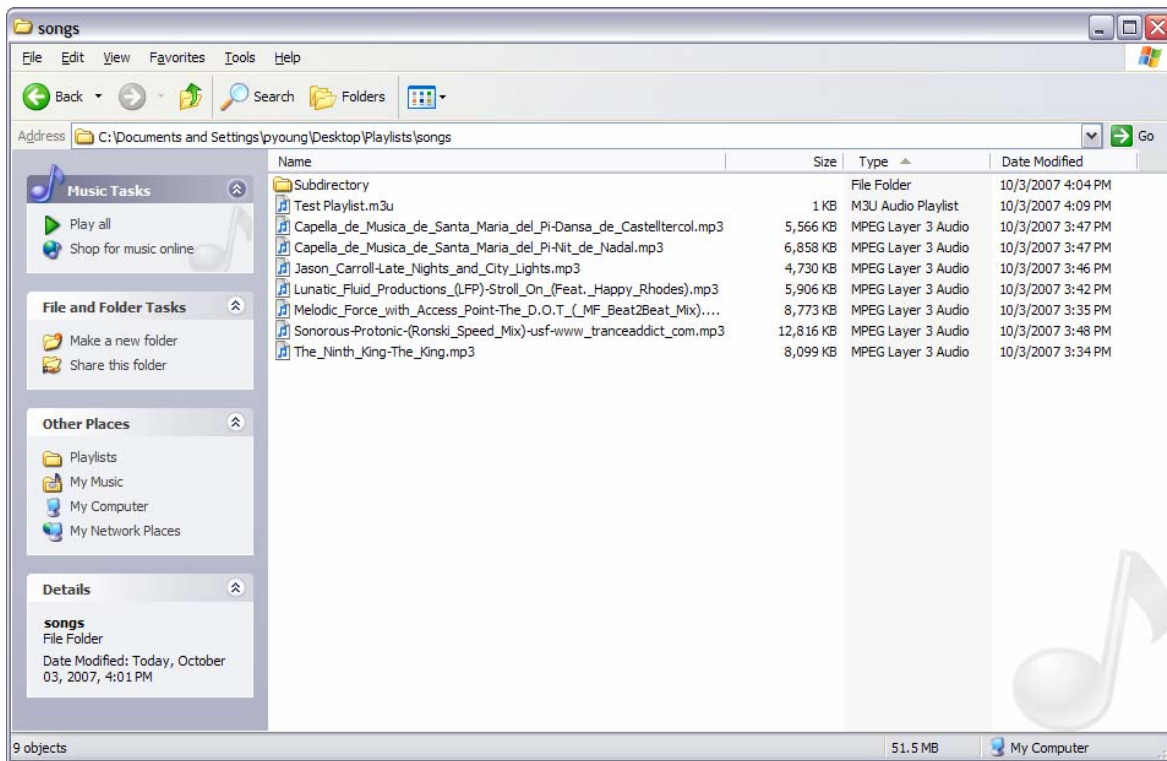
songs

File Edit View Favorites Tools Help

Back Search Folders

Address C:\Documents and Settings\pyoung\Desktop\Playlists\songs Go

Music Tasks
Play all
Shop for music online

File and Folder Tasks
Make a new folder
Share this folder

Other Places
Playlists
My Music
My Computer
My Network Places

Details
songs
File Folder
Date Modified: Today, October 03, 2007, 4:01 PM

| Name | Size | Type | Date Modified |
|---|---|---|---|
| Subdirectory | | File Folder | 10/3/2007 4:04 PM |
| Test Playlist.m3u | 1 KB | M3U Audio Playlist | 10/3/2007 4:09 PM |
| Capella_de_Musica_de_Santa_Maria_del_Pi-Dansa_de_Castelltercol.mp3 | 5,566 KB | MPEG Layer 3 Audio | 10/3/2007 3:47 PM |
| Capella_de_Musica_de_Santa_Maria_del_Pi-Nit_de_Nadal.mp3 | 6,858 KB | MPEG Layer 3 Audio | 10/3/2007 3:47 PM |
| Jason_Carroll-Late_Nights_and_City_Lights.mp3 | 4,730 KB | MPEG Layer 3 Audio | 10/3/2007 3:46 PM |
| Lunatic_Fluid_Productions_(LFP)-Stroll_On_(Feat._Happy_Rhodes).mp3 | 5,906 KB | MPEG Layer 3 Audio | 10/3/2007 3:42 PM |
| Melodic_Force_with_Access_Point-The_D.O.T_(_MF_Beat2Beat_Mix).... | 8,773 KB | MPEG Layer 3 Audio | 10/3/2007 3:35 PM |
| Sonorous-Protonic-(Ronski_Speed_Mix)-usf-www_tranceaddict_com.mp3 | 12,816 KB | MPEG Layer 3 Audio | 10/3/2007 3:48 PM |
| The_Ninth_King-The_King.mp3 | 8,099 KB | MPEG Layer 3 Audio | 10/3/2007 3:34 PM |

9 objects 51.5 MB My Computer